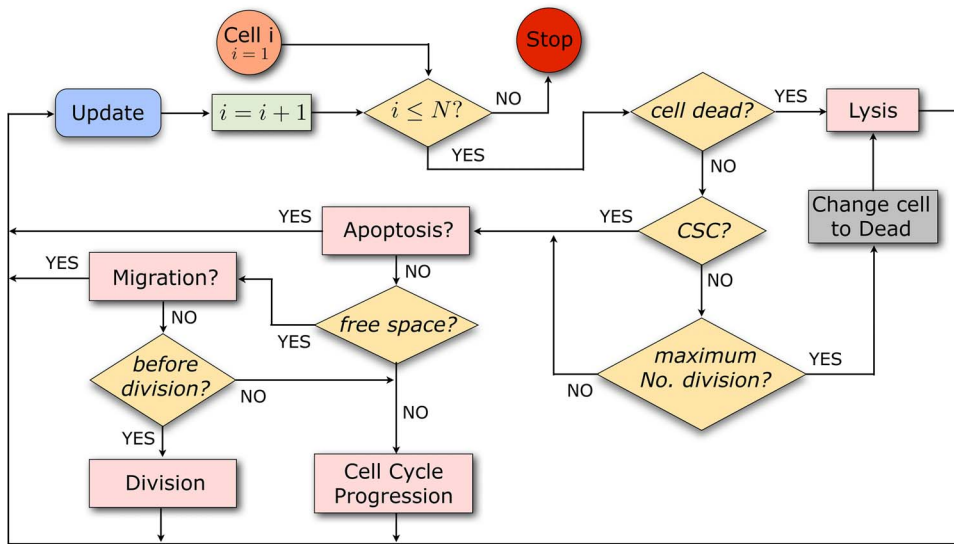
Cell i
$i = 1$

Stop

Update

$i = i + 1$

$i \leq N?$

NO

YES

cell dead?

YES

Lysis

NO

Change cell to Dead

YES

Apoptosis?

YES

CSC?

NO

NO

YES

Migration?

NO

free space?

YES

maximum No. division?

YES

NO

before division?

NO

NO

YES

Division

Cell Cycle Progression